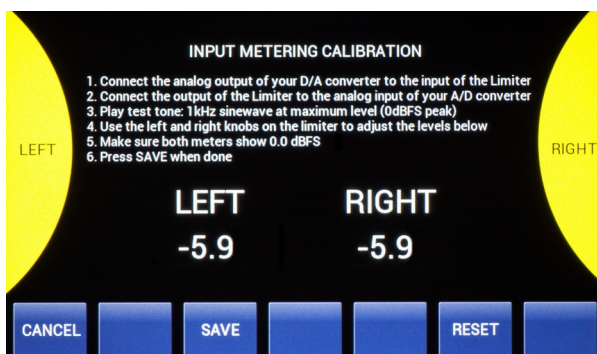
LEFT

INPUT METERING CALIBRATION

1. Connect the analog output of your D/A converter to the input of the Limiter
2. Connect the output of the Limiter to the analog input of your A/D converter
3. Play test tone: 1kHz sinewave at maximum level (0dBFS peak)
4. Use the left and right knobs on the limiter to adjust the levels below
5. Make sure both meters show 0.0 dBFS
6. Press SAVE when done

RIGHT

LEFT
-5.9

RIGHT
-5.9

CANCEL
SAVE
RESET